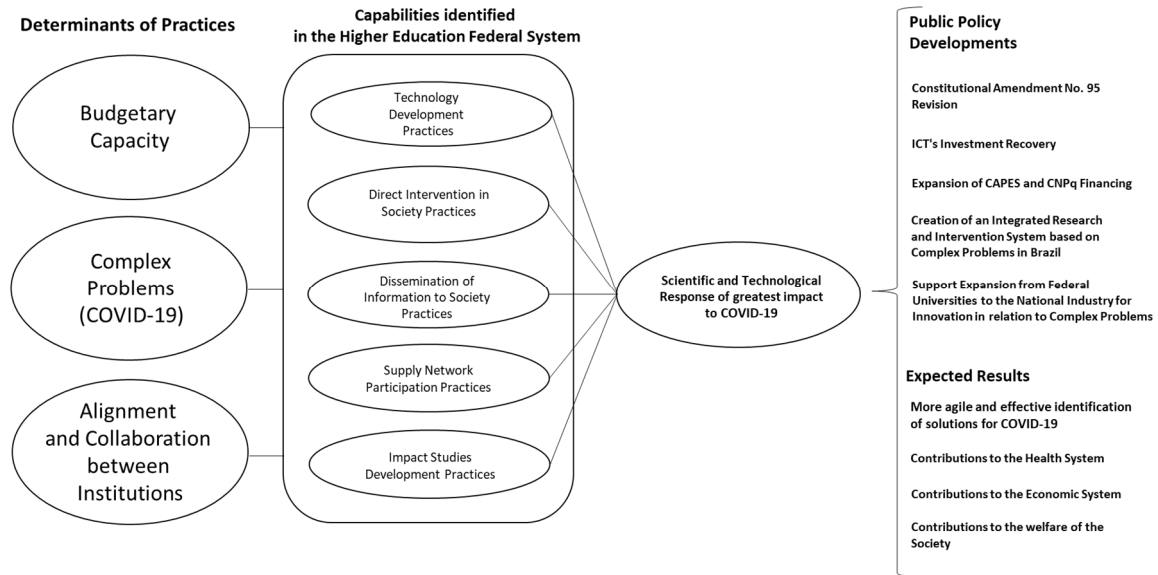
Determinants of Practices

Budgetary Capacity

Complex Problems (COVID-19)

Alignment and Collaboration between Institutions

Capabilities identified in the Higher Education Federal System

Technology Development Practices

Direct Intervention in Society Practices

Dissemination of Information to Society Practices

Supply Network Participation Practices

Impact Studies Development Practices

Scientific and Technological Response of greatest impact to COVID-19

Public Policy Developments

Constitutional Amendment No. 95 Revision

ICT's Investment Recovery

Expansion of CAPES and CNPq Financing

Creation of an Integrated Research and Intervention System based on Complex Problems in Brazil

Support Expansion from Federal Universities to the National Industry for Innovation in relation to Complex Problems

Expected Results

More agile and effective identification of solutions for COVID-19

Contributions to the Health System

Contributions to the Economic System

Contributions to the welfare of the Society